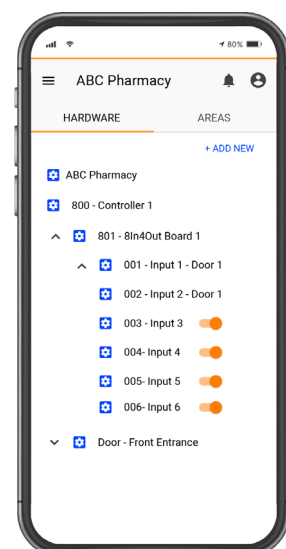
80%

ABC Pharmacy

HARDWARE

AREAS

+ ADD NEW

ABC Pharmacy

800 - Controller 1

801 - 8In4Out Board 1

001 - Input 1 - Door 1

002 - Input 2 - Door 1

003 - Input 3

004- Input 4

005- Input 5

006- Input 6

Door - Front Entrance